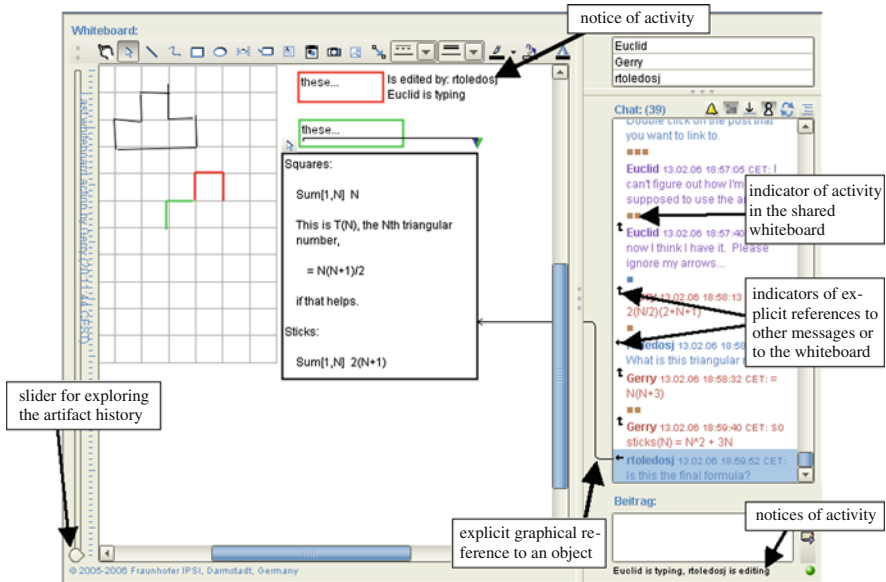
Whiteboard:

notice of activity

these...

Is edited by: rtoledosj
Euclid is typing

these...

Squares:

Sum[1,N] N

This is T(N), the Nth triangular number,

= N(N+1)/2

if that helps.

Sticks:

Sum[1,N] 2(N+1)

Euclid
Gerry
rtoledosj

Chat: (39)

Double click on the post that you want to link to.

Euclid 13.02.06 18:57:05 CET: I can't figure out how I'm supposed to use the a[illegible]

indicator of activity in the shared whiteboard

Euclid 13.02.06 18:57:40 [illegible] now I think I have it. Please ignore my arrows...

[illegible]y 13.02.06 18:58:13 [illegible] 2(N/2)(2+N+1)

indicators of explicit references to other messages or to the whiteboard

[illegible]oledosj 13.02.06 18:58 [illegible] What is this triangular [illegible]

Gerry 13.02.06 18:58:32 CET: = N(N+3)

Gerry 13.02.06 18:59:40 CET: so sticks(N) = N^2 + 3N

rtoledosj 13.02.06 18:59:52 CET: Is this the final formula?

slider for exploring the artifact history

Beitrag:

explicit graphical reference to an object

notices of activity

Euclid is typing, rtoledosj is editing

© 2005-2006 Fraunhofer IPSI, Darmstadt, Germany